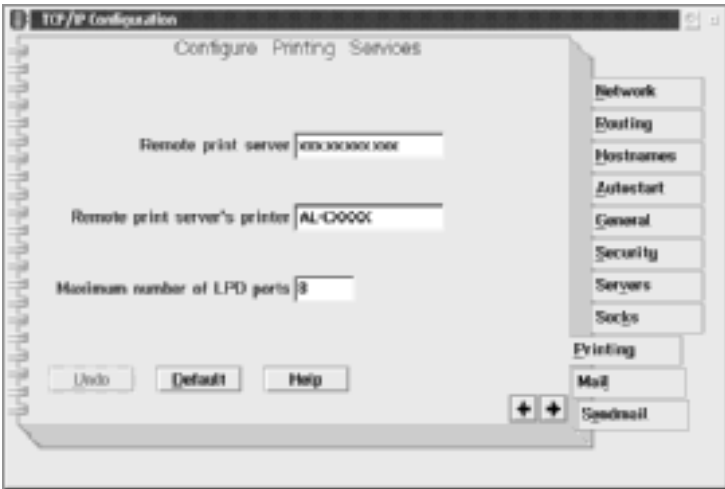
TCP/IP Configuration

Configure Printing Services

Remote print server xxx.xxx.xxx.xxx

Remote print server's printer AL-CXXXX

Maximum number of LPD ports 8

Undo Default Help

Network
Routing
Hostnames
Autostart
General
Security
Servers
Socks
Printing
Mail
Sendmail